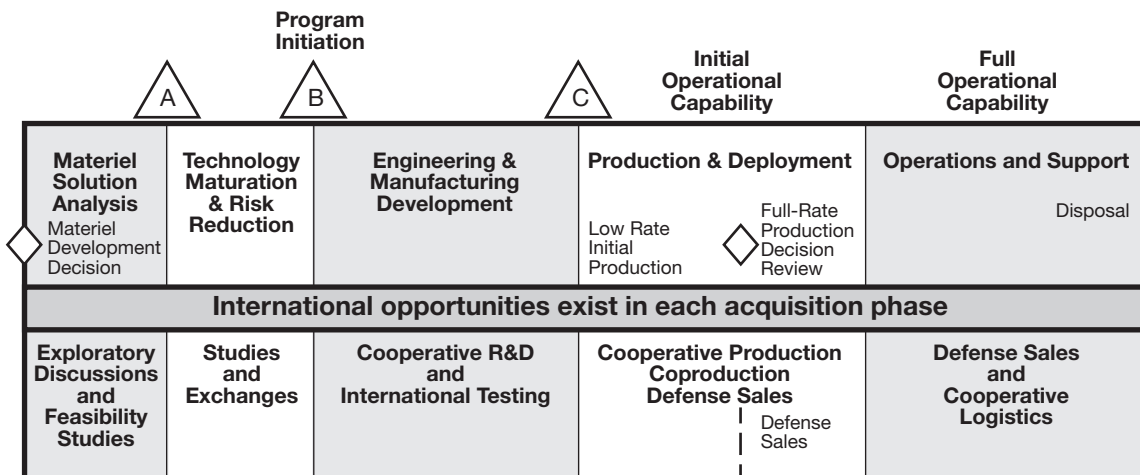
Program Initiation

A

B

C

Initial Operational Capability

Full Operational Capability

Materiel Solution Analysis

Materiel Development Decision

Technology Maturation & Risk Reduction

Engineering & Manufacturing Development

Production & Deployment

Low Rate Initial Production

Full-Rate Production Decision Review

Operations and Support

Disposal

International opportunities exist in each acquisition phase

Exploratory Discussions and Feasibility Studies

Studies and Exchanges

Cooperative R&D and International Testing

Cooperative Production Coproduction Defense Sales

Defense Sales

Defense Sales and Cooperative Logistics